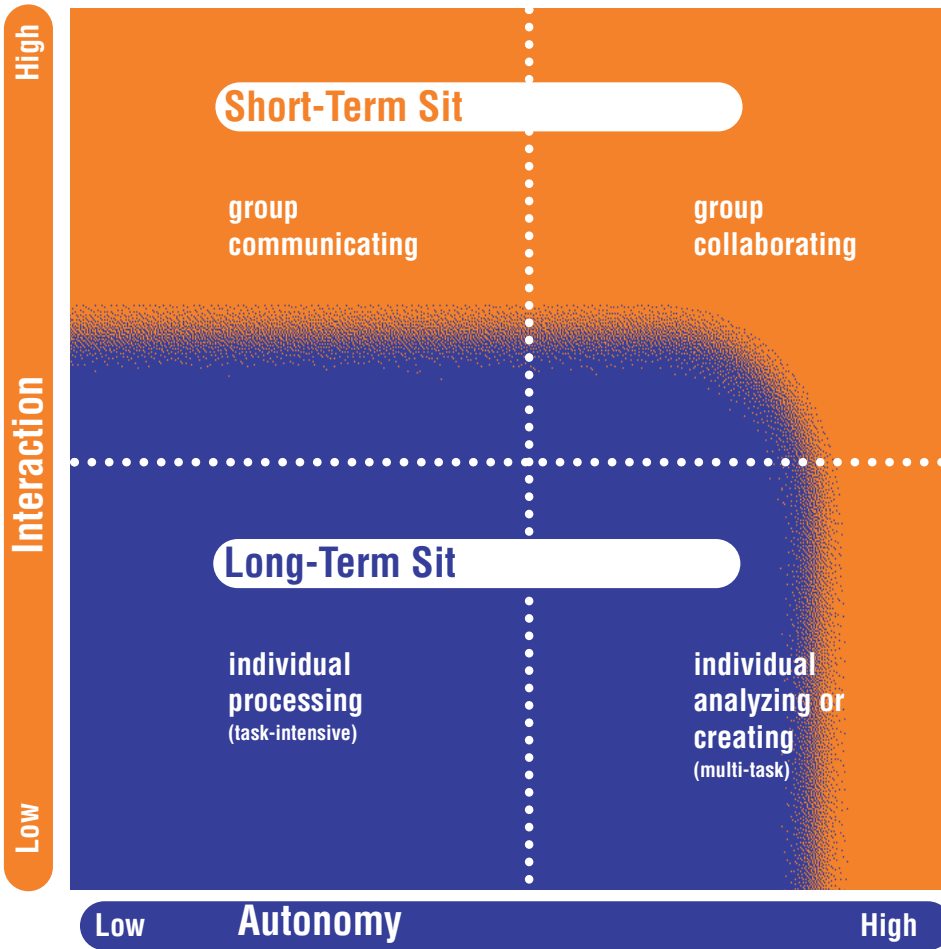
High

Interaction

Low

Short-Term Sit

group communicating

group collaborating

Long-Term Sit

individual processing
(task-intensive)

individual analyzing or creating
(multi-task)

Low Autonomy High